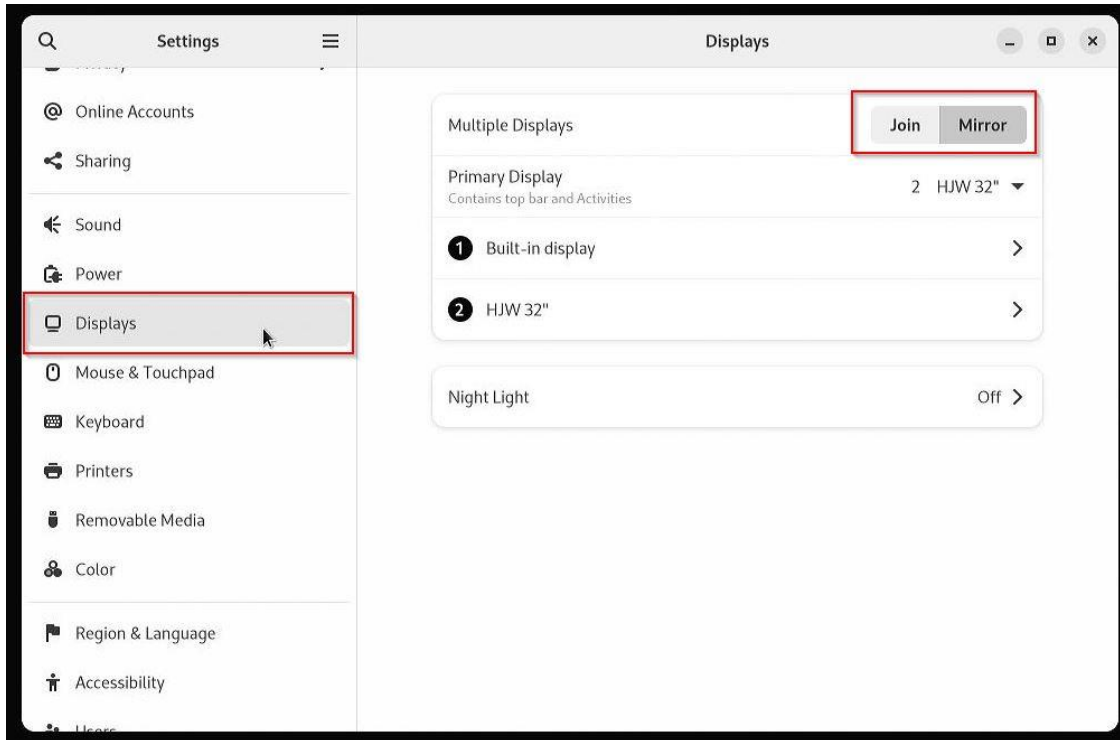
Settings

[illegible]

Online Accounts

Sharing

Sound

Power

Displays

Mouse & Touchpad

Keyboard

Printers

Removable Media

Color

Region & Language

Accessibility

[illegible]

Displays

Multiple Displays

Join

Mirror

Primary Display

Contains top bar and Activities

2 HJW 32"

1 Built-in display

2 HJW 32"

Night Light

Off